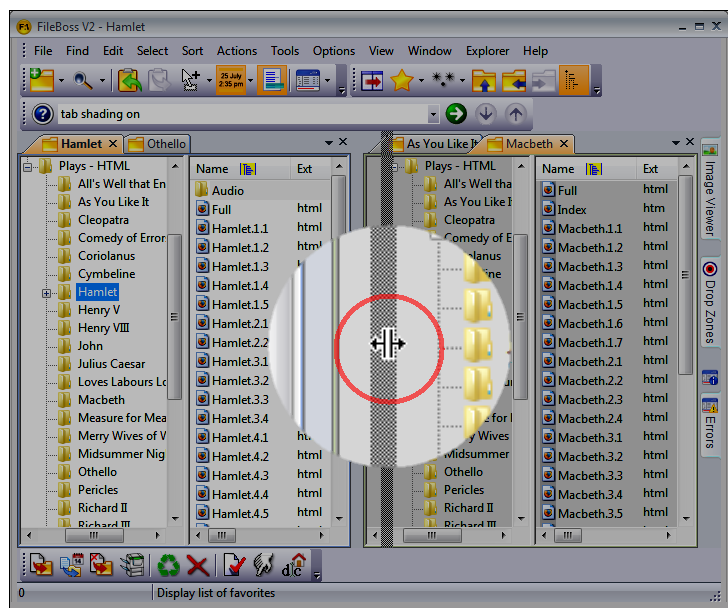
FileBoss V2 - Hamlet

File Find Edit Select Sort Actions Tools Options View Window Explorer Help

25 July 2:35 pm

tab shading on

Hamlet | Othello

Plays - HTML
All's Well that En
As You Like It
Cleopatra
Comedy of Errors
Coriolanus
Cymbeline
Hamlet
Henry V
Henry VIII
John
Julius Caesar
Loves Labours Lo
Macbeth
Measure for Mea
Merry Wives of V
Midsummer Nig
Othello
Pericles
Richard II
Richard III

| Name | Ext |
|---|---|
| Audio | |
| Full | html |
| Hamlet.1.1 | html |
| Hamlet.1.2 | html |
| Hamlet.1.3 | html |
| Hamlet.1.4 | html |
| Hamlet.1.5 | html |
| Hamlet.2.1 | html |
| Hamlet.2.2 | html |
| Hamlet.3.1 | html |
| Hamlet.3.2 | html |
| Hamlet.3.3 | html |
| Hamlet.3.4 | html |
| Hamlet.4.1 | html |
| Hamlet.4.2 | html |
| Hamlet.4.3 | html |
| Hamlet.4.4 | html |
| Hamlet.4.5 | html |

As You Like It | Macbeth

Plays - HTML
All's Well tha
As You Like I
Cleopatra
Comedy of E
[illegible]lanus
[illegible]ine
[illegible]
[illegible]
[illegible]
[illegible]
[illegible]
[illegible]
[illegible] for I
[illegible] Wives
Othello
Pericles
Richard II
Richard III

| Name | Ext |
|---|---|
| Full | html |
| Index | htm |
| Macbeth.1.1 | html |
| Macbeth.1.2 | html |
| Macbeth.1.3 | html |
| Macbeth.1.4 | html |
| Macbeth.1.5 | html |
| Macbeth.1.6 | html |
| Macbeth.1.7 | html |
| Macbeth.2.1 | html |
| Macbeth.2.2 | html |
| Macbeth.2.3 | html |
| Macbeth.2.4 | html |
| Macbeth.3.1 | html |
| Macbeth.3.2 | html |
| Macbeth.3.3 | html |
| Macbeth.3.4 | html |
| Macbeth.3.5 | html |

Image Viewer
Drop Zones
Errors

0 | Display list of favorites